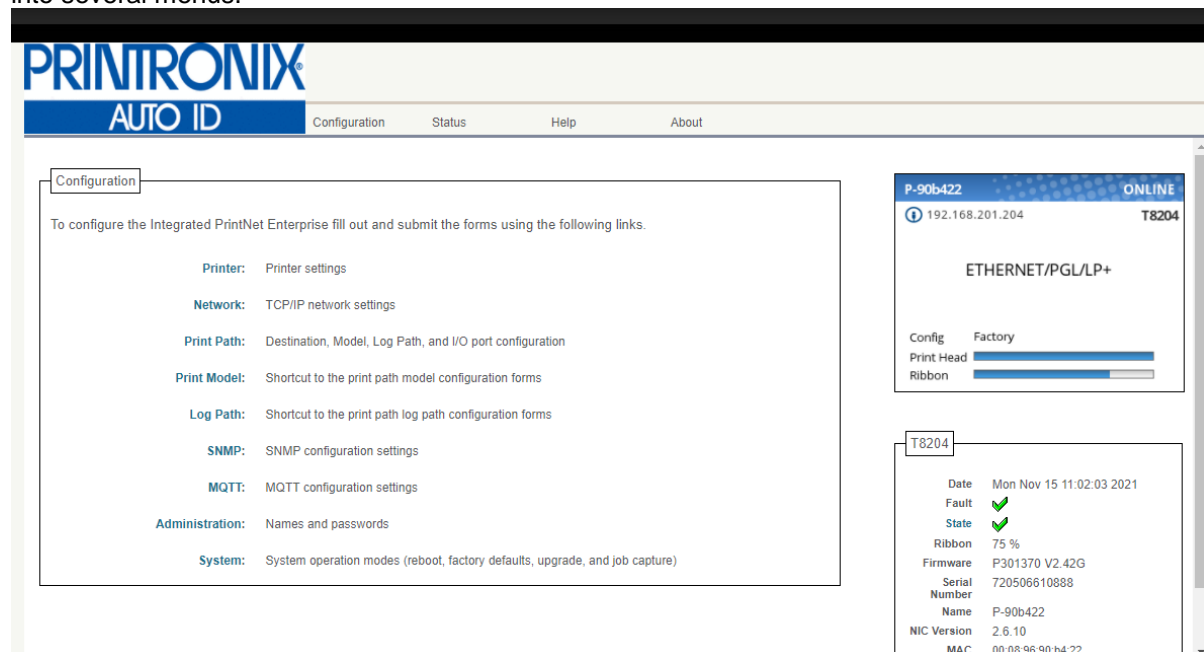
into several menus.

PRINTRONIX
AUTO ID

Configuration Status Help About

Configuration

To configure the Integrated PrintNet Enterprise fill out and submit the forms using the following links.

| | |
|---|---|
| Printer: | Printer settings |
| Network: | TCP/IP network settings |
| Print Path: | Destination, Model, Log Path, and I/O port configuration |
| Print Model: | Shortcut to the print path model configuration forms |
| Log Path: | Shortcut to the print path log path configuration forms |
| SNMP: | SNMP configuration settings |
| MQTT: | MQTT configuration settings |
| Administration: | Names and passwords |
| System: | System operation modes (reboot, factory defaults, upgrade, and job capture) |

P-90b422 ONLINE
192.168.201.204 T8204

ETHERNET/PGL/LP+

Config Factory
Print Head
Ribbon

T8204

| | |
|---|---|
| Date | Mon Nov 15 11:02:03 2021 |
| Fault | |
| State | |
| Ribbon | 75 % |
| Firmware | P301370 V2.42G |
| Serial Number | 720506610888 |
| Name | P-90b422 |
| NIC Version | 2.6.10 |
| MAC | 00:08:96:90:b4:22 |